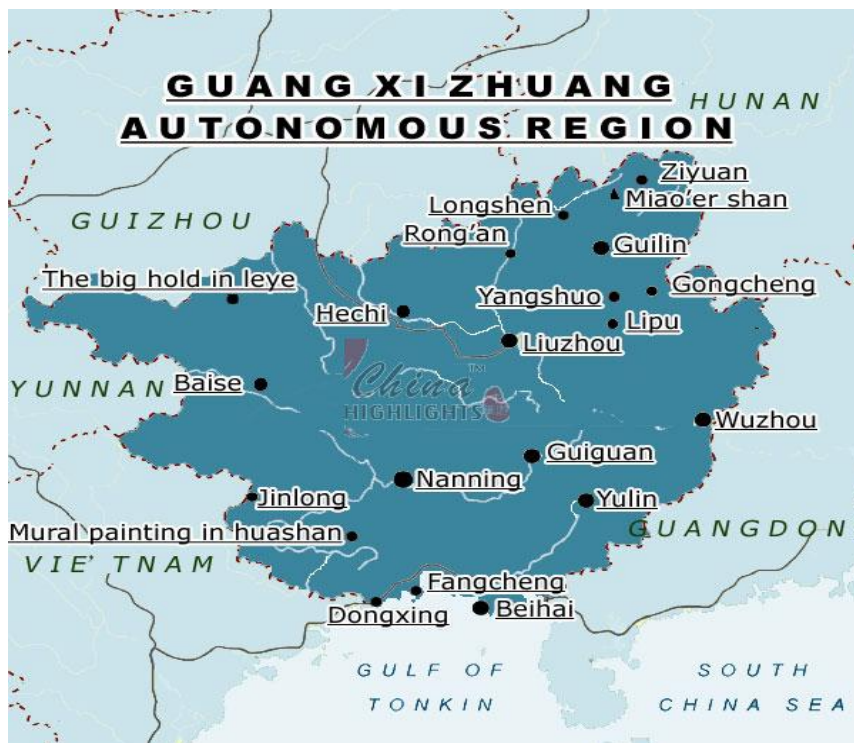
GUANG XI ZHUANG AUTONOMOUS REGION

HUNAN

Ziyuan
Miao'er shan
Longshen
Rong'an
Guilin
GUIZHOU
The big hold in leye
Yangshuo
Gongcheng
Hechi
Lipu
Liuzhou
YUNNAN
Baise
China HIGHLIGHTS
Wuzhou
Guiguan
Nanning
Jinlong
Yulin
Mural painting in huashan
GUANGDON
VIE'TNAM
Fangcheng
Dongxing
Beihai

GULF OF TONKIN

SOUTH CHINA SEA